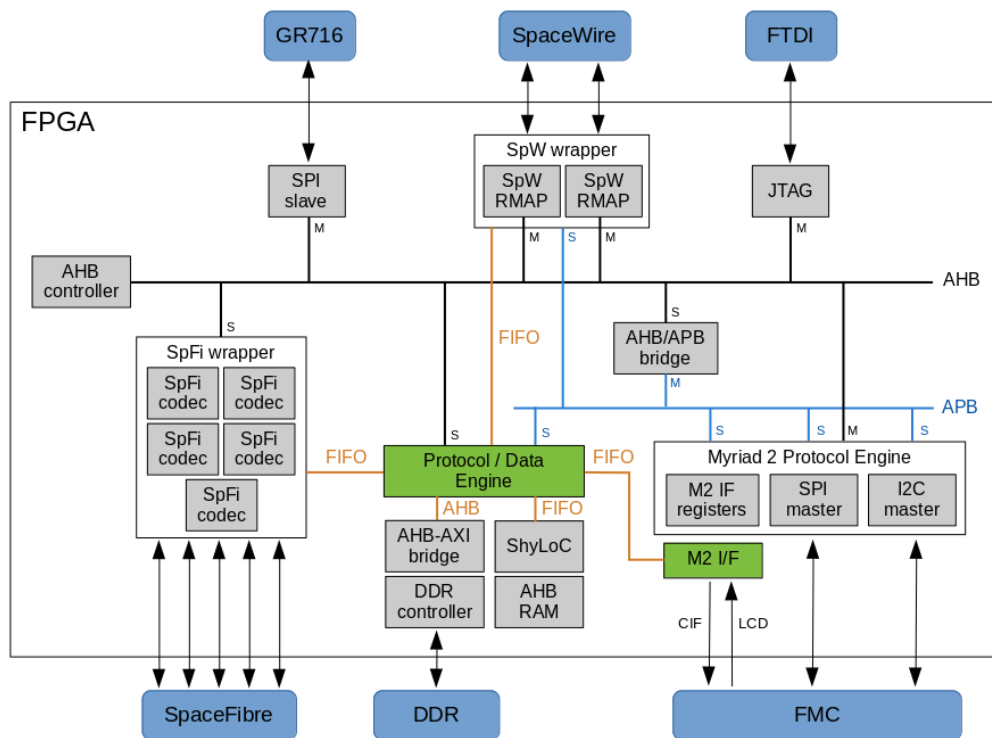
GR716

SpaceWire

FTDI

FPGA

SpW wrapper

SpW RMAP

SpW RMAP

SPI slave

JTAG

M

M

S

M

M

AHB controller

AHB

S

S

FIFO

AHB/APB bridge

M

SpFi wrapper

SpFi codec

SpFi codec

SpFi codec

SpFi codec

SpFi codec

APB

S

S

S

S

M

S

FIFO

Protocol / Data Engine

FIFO

Myriad 2 Protocol Engine

AHB

FIFO

M2 IF registers

SPI master

I2C master

AHB-AXI bridge

ShyLoC

M2 I/F

DDR controller

AHB RAM

CIF

LCD

SpaceFibre

DDR

FMC